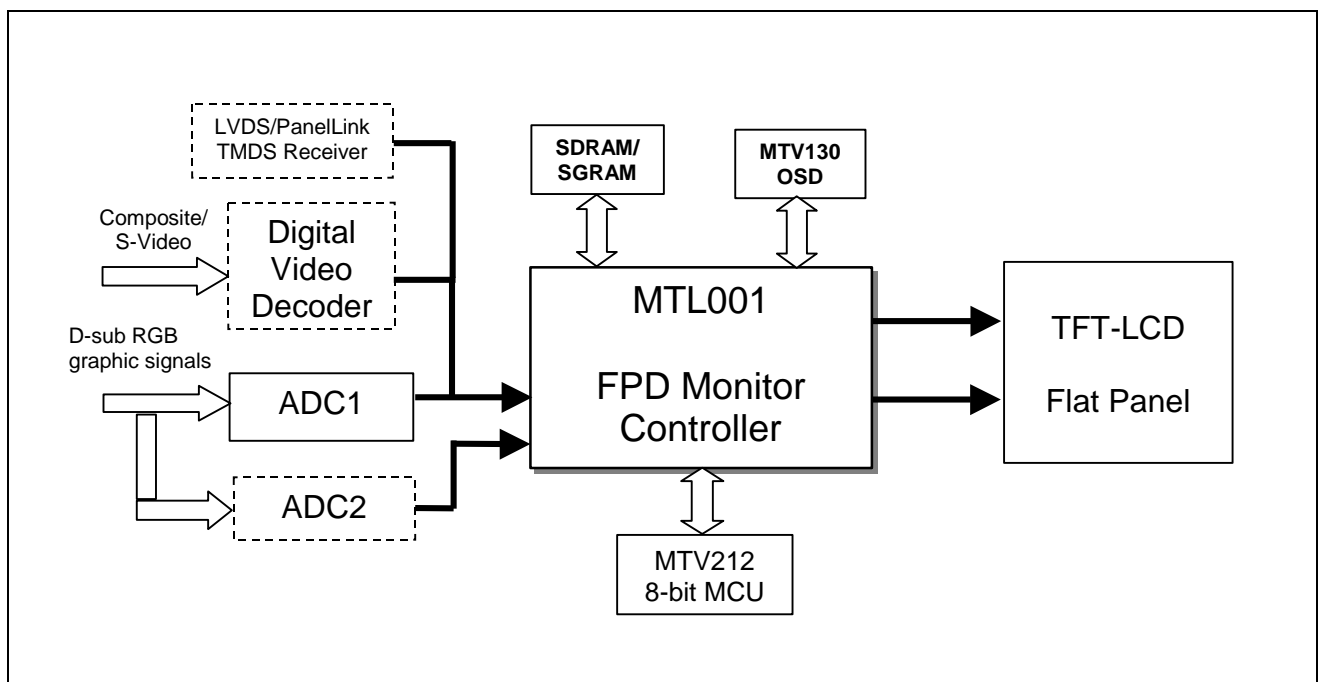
LVDS/PanelLink TMDS Receiver

SDRAM/ SGRAM

MTV130 OSD

Composite/ S-Video

Digital Video Decoder

MTL001

FPD Monitor Controller

TFT-LCD

Flat Panel

D-sub RGB graphic signals

ADC1

ADC2

MTV212 8-bit MCU